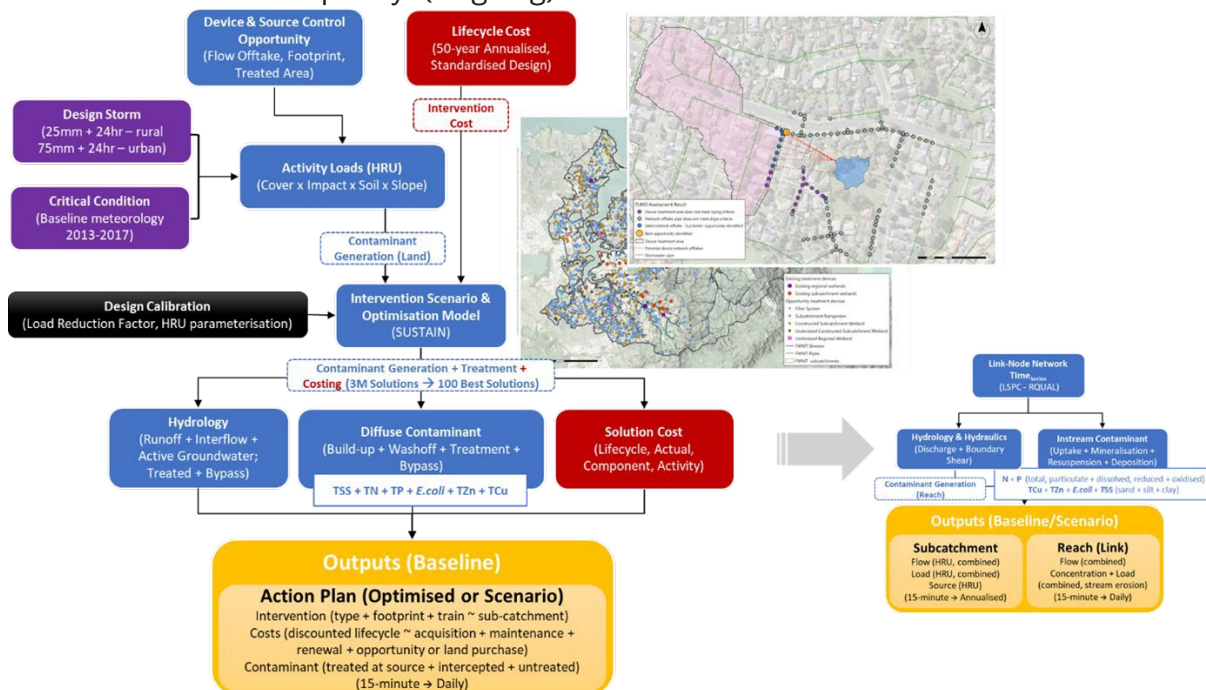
Device & Source Control Opportunity
(Flow Offtake, Footprint, Treated Area)

Lifecycle Cost
(50-year Annualised, Standardised Design)

Intervention Cost

Design Storm
(25mm + 24hr – rural
75mm + 24hr – urban)

Critical Condition
(Baseline meteorology 2013-2017)

Activity Loads (HRU)
(Cover x Impact x Soil x Slope)

Contaminant Generation (Land)

Design Calibration
(Load Reduction Factor, HRU parameterisation)

Intervention Scenario & Optimisation Model
(SUSTAIN)

Contaminant Generation + Treatment + Costing (3M Solutions → 100 Best Solutions)

Hydrology
(Runoff + Interflow + Active Groundwater; Treated + Bypass)

Diffuse Contaminant
(Build-up + Washoff + Treatment + Bypass)

TSS + TN + TP + E.coli + TZn + TCu

Solution Cost
(Lifecycle, Actual, Component, Activity)

Outputs (Baseline)

Action Plan (Optimised or Scenario)
Intervention (type + footprint + train ~ sub-catchment)
Costs (discounted lifecycle ~ acquisition + maintenance + renewal + opportunity or land purchase)
Contaminant (treated at source + intercepted + untreated)
(15-minute → Daily)

Existing treatment devices
Existing regional wetlands
Existing subcatchment wetlands
Opportunity treatment devices
Filter System
Subcatchment Raingarden
Constructed Subcatchment Wetland
Undersized Constructed Subcatchment Wetland
Undersized Regional Wetland
FWMT Streams
FWMT Pipes
FWMT subcatchments

Link-Node Network
Time$_{Series}$
(LSPC - RQUAL)

Hydrology & Hydraulics
(Discharge + Boundary Shear)

Instream Contaminant
(Uptake + Mineralisation + Resuspension + Deposition)

Contaminant Generation (Reach)

N + P (total, particulate + dissolved, reduced + oxidised)
TCu + TZn + E.coli + TSS (sand + silt + clay)

Outputs (Baseline/Scenario)

Subcatchment
Flow (HRU, combined)
Load (HRU, combined)
Source (HRU)
(15-minute → Annualised)

Reach (Link)
Flow (combined)
Concentration + Load
(combined, stream erosion)
(15-minute → Daily)